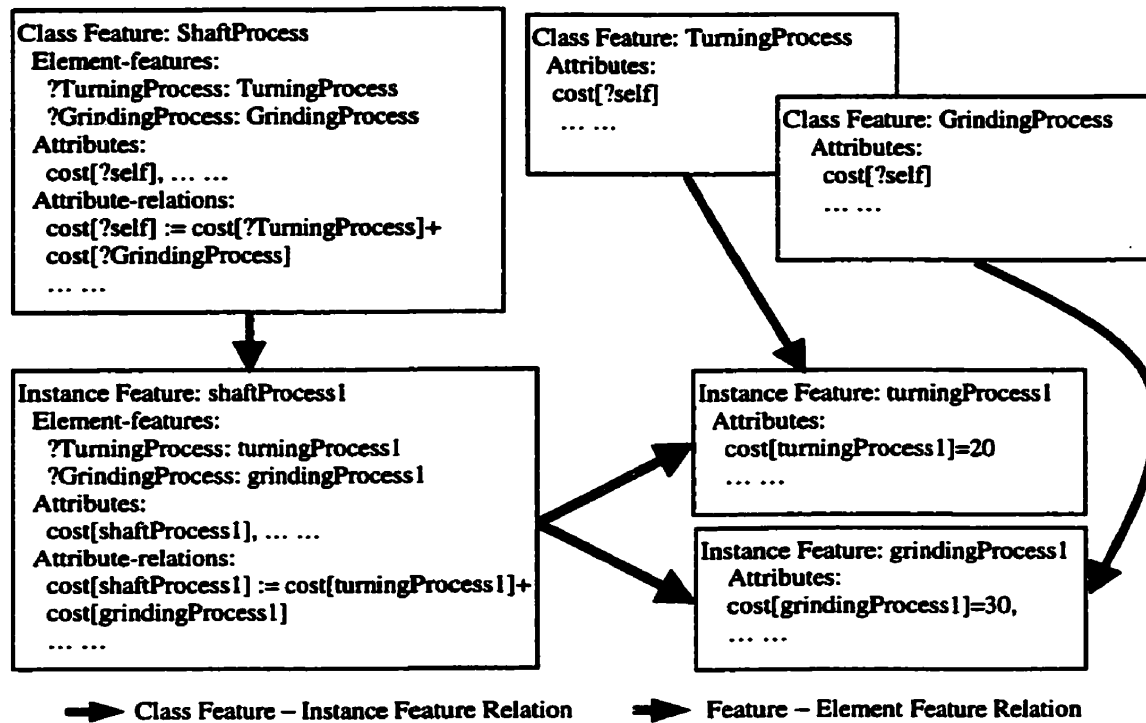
Class Feature: ShaftProcess
Element-features:
?TurningProcess: TurningProcess
?GrindingProcess: GrindingProcess
Attributes:
cost[?self], … …
Attribute-relations:
cost[?self] := cost[?TurningProcess]+ cost[?GrindingProcess]
… …

Class Feature: TurningProcess
Attributes:
cost[?self]
… …

Class Feature: GrindingProcess
Attributes:
cost[?self]
… …

Instance Feature: shaftProcess1
Element-features:
?TurningProcess: turningProcess1
?GrindingProcess: grindingProcess1
Attributes:
cost[shaftProcess1], … …
Attribute-relations:
cost[shaftProcess1] := cost[turningProcess1]+ cost[grindingProcess1]
… …

Instance Feature: turningProcess1
Attributes:
cost[turningProcess1]=20
… …

Instance Feature: grindingProcess1
Attributes:
cost[grindingProcess1]=30,
… …

Class Feature – Instance Feature Relation

Feature – Element Feature Relation